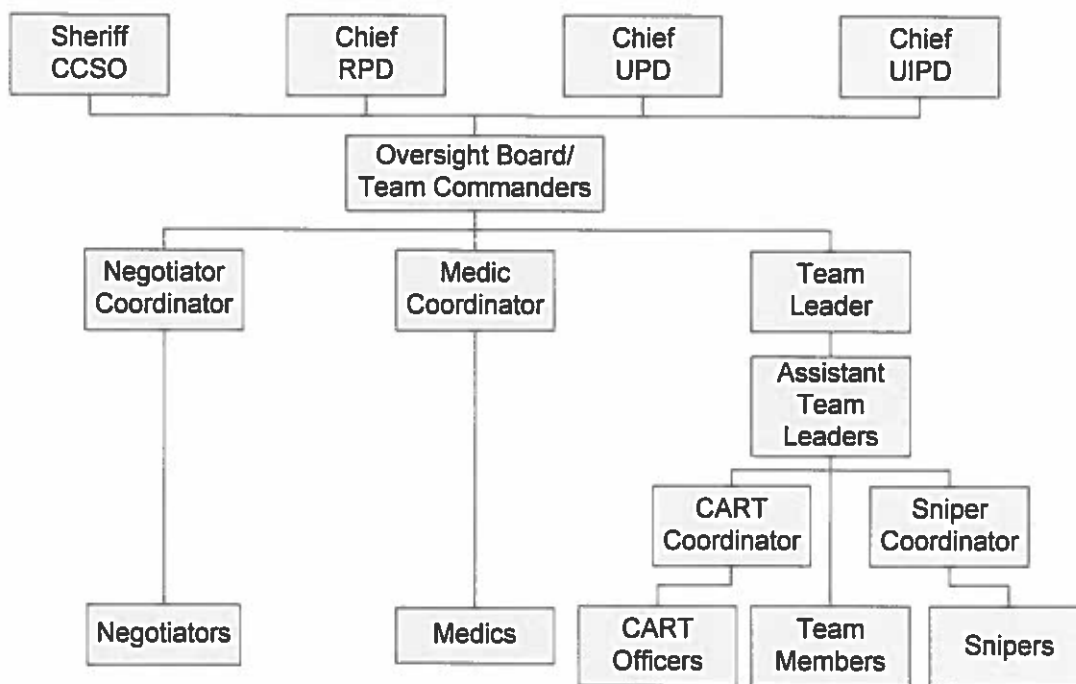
Sheriff CCSO

Chief RPD

Chief UPD

Chief UIPD

Oversight Board/ Team Commanders

Negotiator Coordinator

Medic Coordinator

Team Leader

Assistant Team Leaders

CART Coordinator

Sniper Coordinator

Negotiators

Medics

CART Officers

Team Members

Snipers